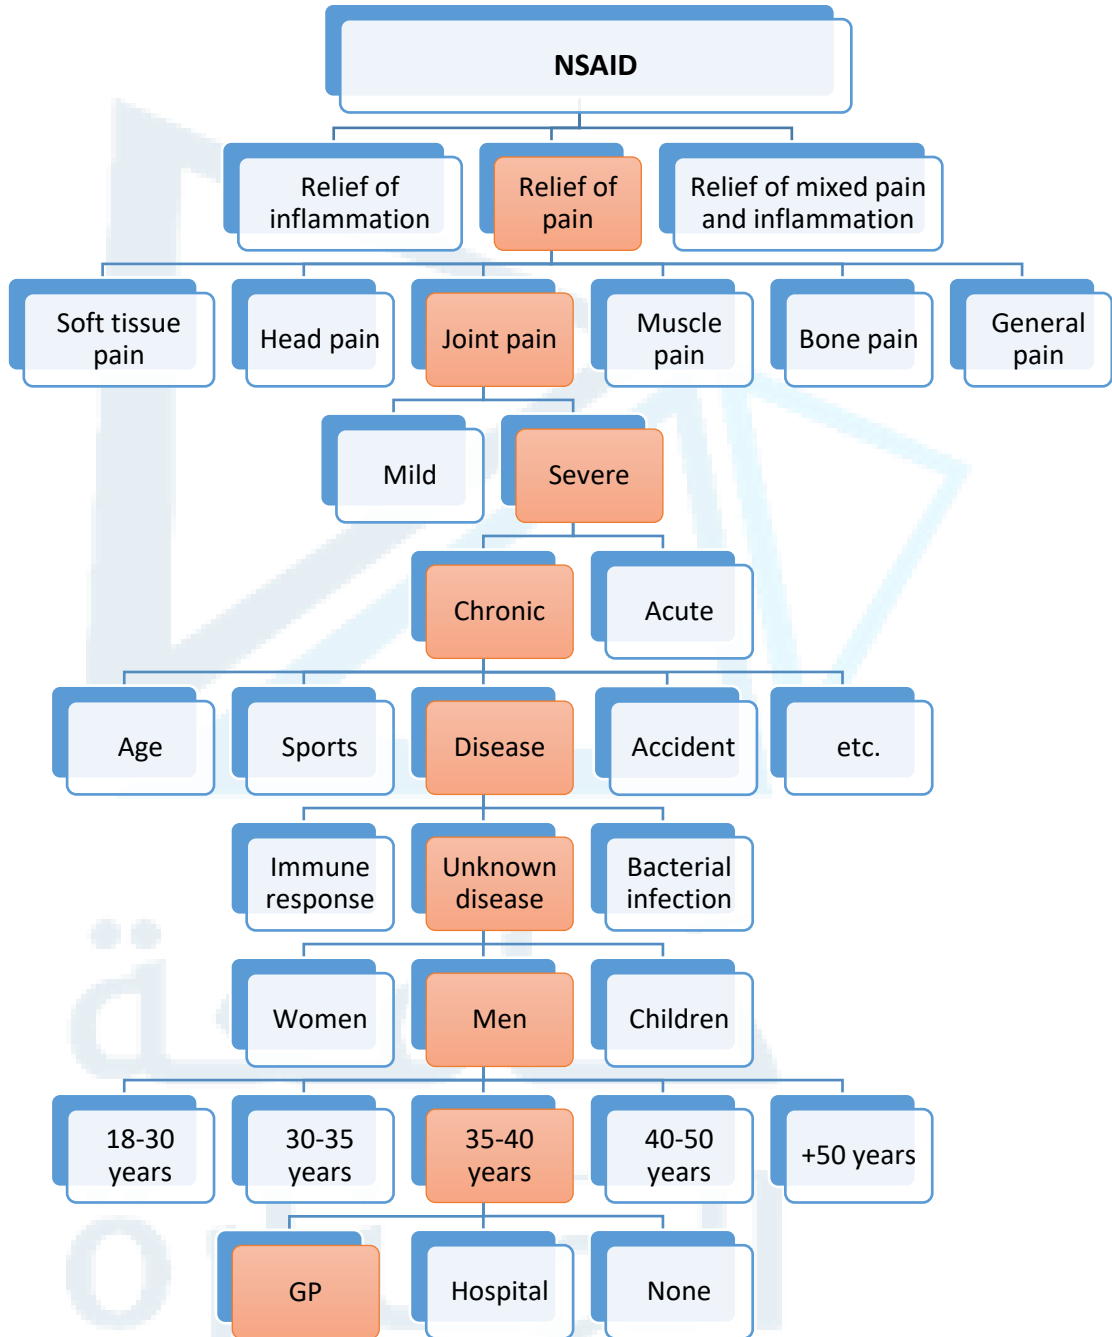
NSAID

Relief of inflammation

Relief of pain

Relief of mixed pain and inflammation

Soft tissue pain

Head pain

Joint pain

Muscle pain

Bone pain

General pain

Mild

Severe

Chronic

Acute

Age

Sports

Disease

Accident

etc.

Immune response

Unknown disease

Bacterial infection

Women

Men

Children

18-30 years

30-35 years

35-40 years

40-50 years

+50 years

GP

Hospital

None